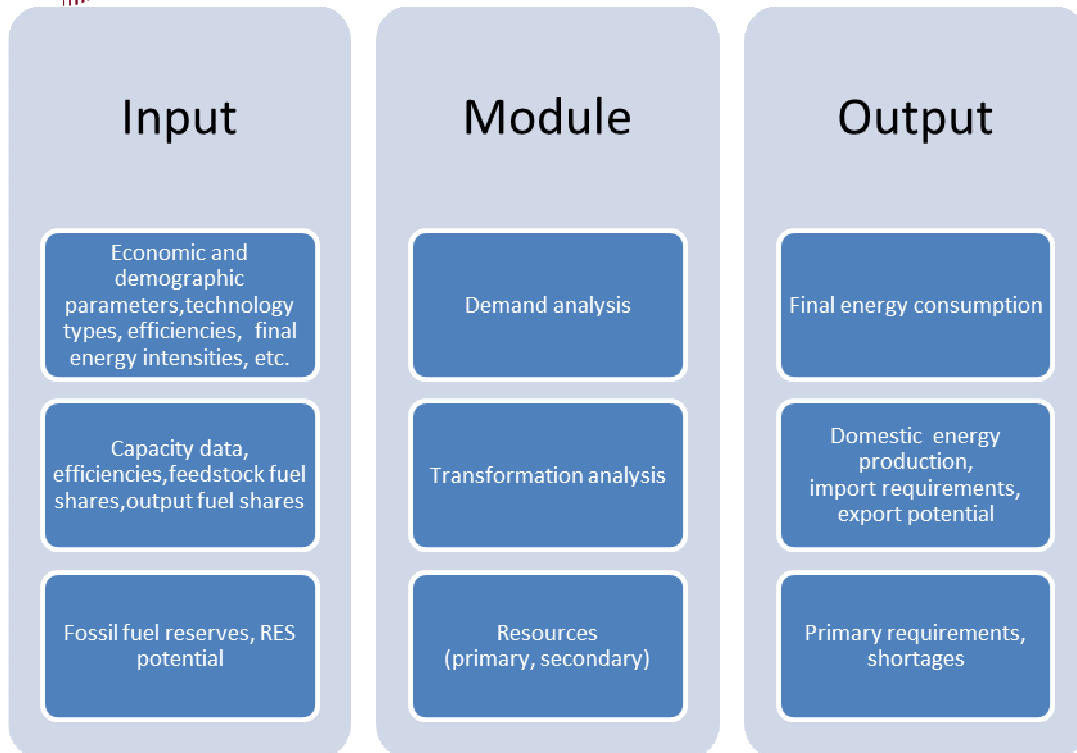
Input

Economic and demographic parameters,technology types, efficiencies, final energy intensities, etc.

Capacity data, efficiencies,feedstock fuel shares,output fuel shares

Fossil fuel reserves, RES potential

Module

Demand analysis

Transformation analysis

Resources (primary, secondary)

Output

Final energy consumption

Domestic energy production, import requirements, export potential

Primary requirements, shortages